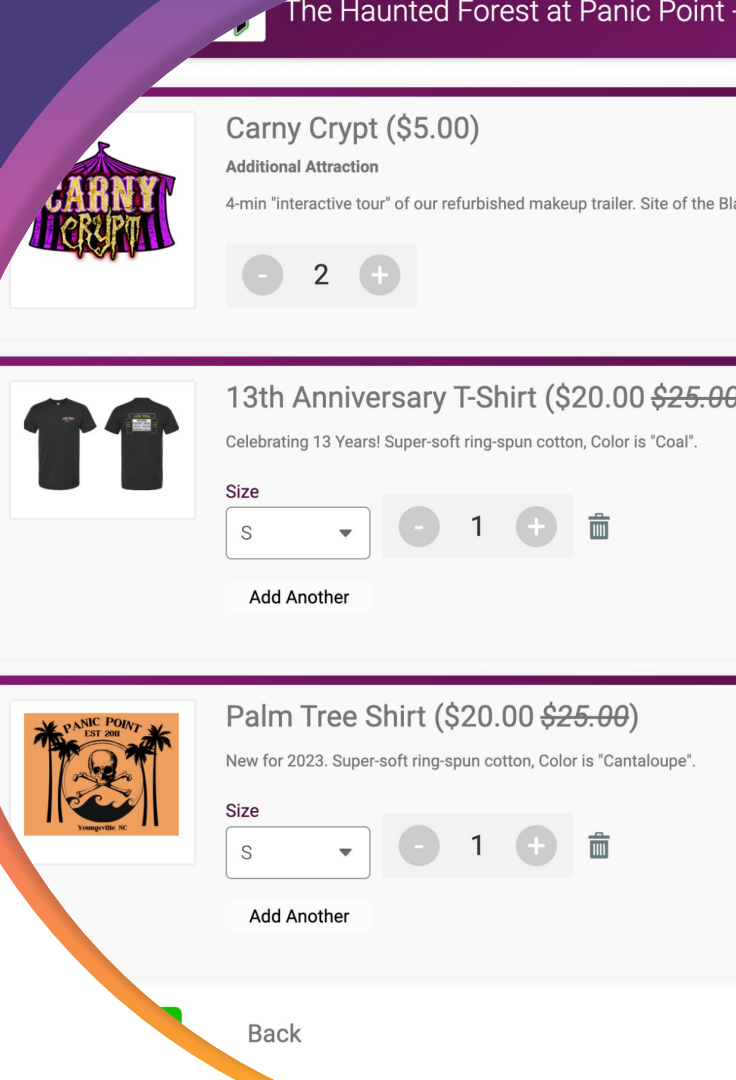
The Haunted Forest at Panic Point -

CARNY CRYPT

Carny Crypt ($5.00)

Additional Attraction

4-min "interactive tour" of our refurbished makeup trailer. Site of the Bla

- 2 +

13th Anniversary T-Shirt ($20.00 ~~$25.00~~

Celebrating 13 Years! Super-soft ring-spun cotton, Color is "Coal".

Size

S

- 1 +

Add Another

PANIC POINT
EST 2011
Youngsville NC

Palm Tree Shirt ($20.00 ~~$25.00~~)

New for 2023. Super-soft ring-spun cotton, Color is "Cantaloupe".

Size

S

- 1 +

Add Another

Back